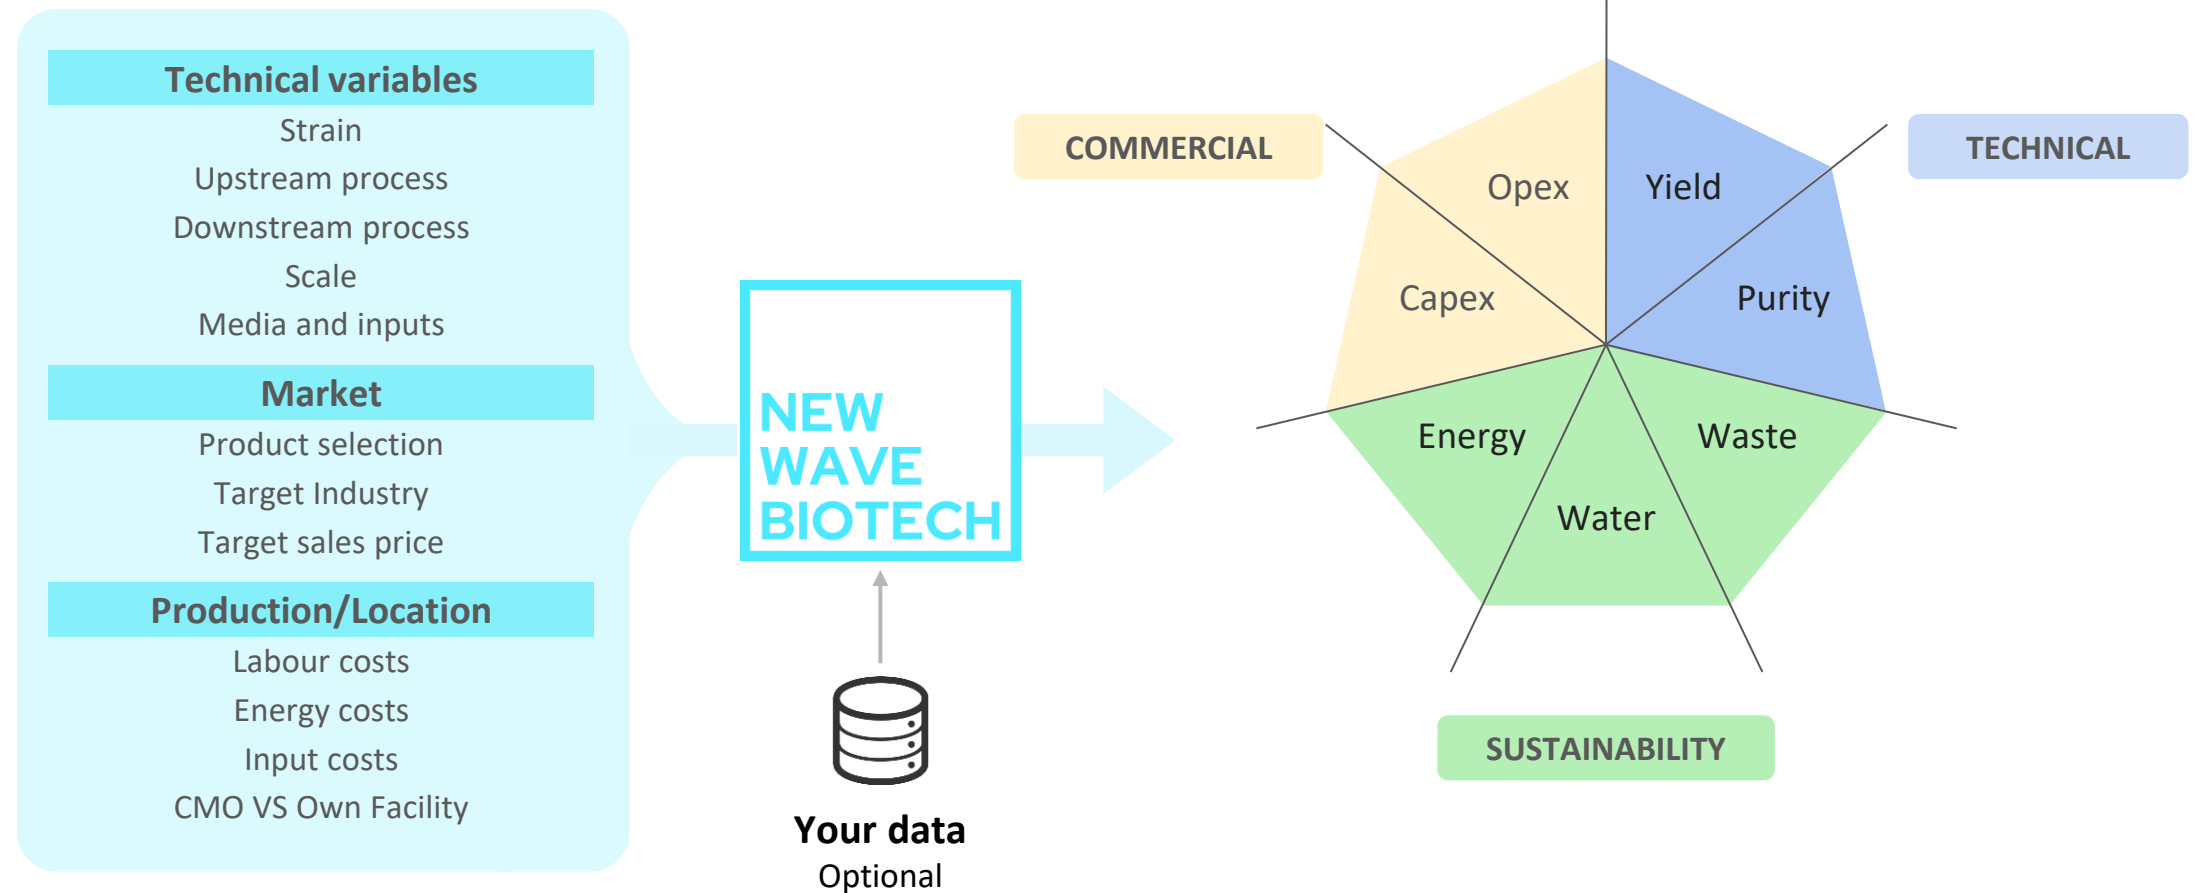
Technical variables
Strain
Upstream process
Downstream process
Scale
Media and inputs

Market
Product selection
Target Industry
Target sales price

Production/Location
Labour costs
Energy costs
Input costs
CMO VS Own Facility

NEW WAVE BIOTECH

Your data
Optional

COMMERCIAL

TECHNICAL

Opex
Yield
Capex
Purity
Energy
Waste
Water

SUSTAINABILITY